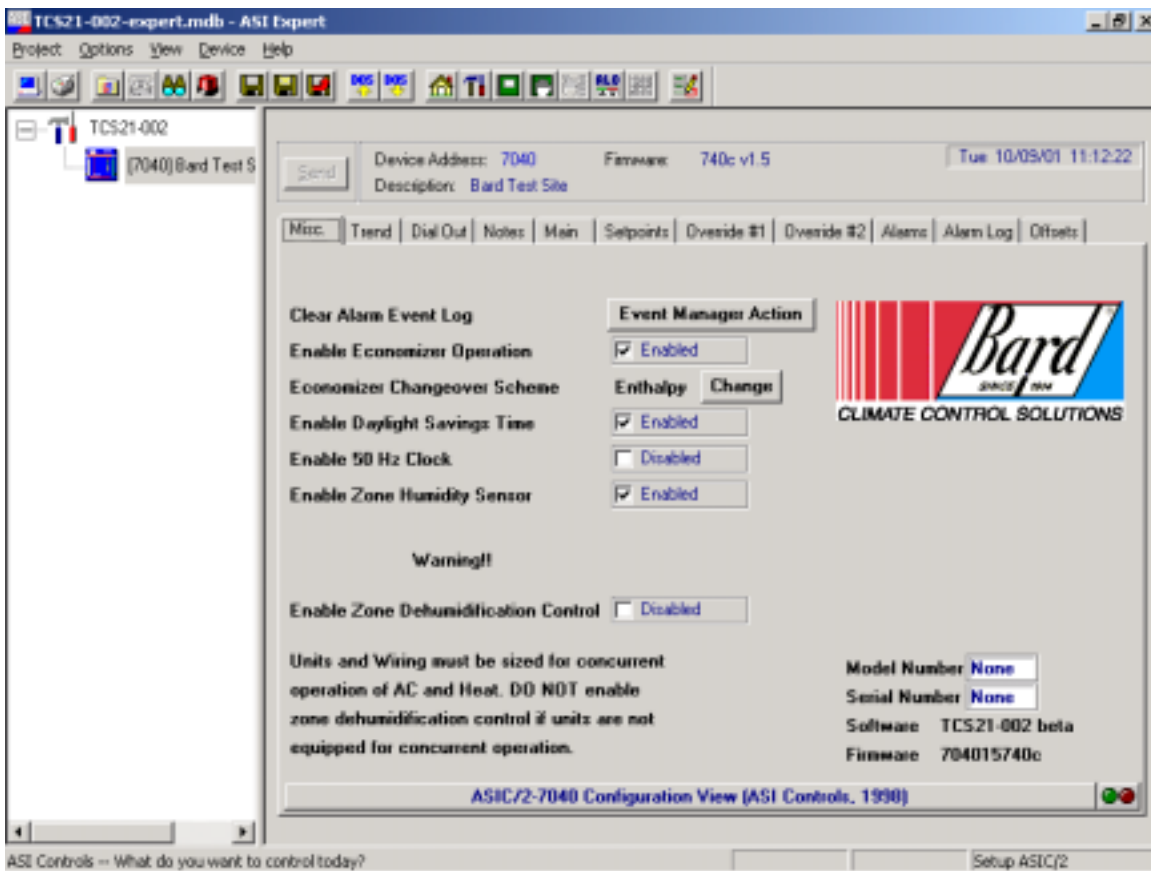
TCS21-002-expert.mdb - ASI Expert

Project Options View Device Help

TCS21-002
[7040] Bard Test S

Send
Device Address: 7040
Firmware: 740c v1.5
Description: Bard Test Site
Tue 10/09/01 11:12:22

Misc. | Trend | Dial Out | Notes | Main | Setpoints | Override #1 | Override #2 | Alarms | Alarm Log | Offsets

Clear Alarm Event Log
Event Manager Action
Enable Economizer Operation
Enabled
Economizer Changeover Scheme
Enthalpy
Change
Enable Daylight Savings Time
Enabled
Enable 50 Hz Clock
Disabled
Enable Zone Humidity Sensor
Enabled

Bard
SINCE 1914
CLIMATE CONTROL SOLUTIONS

Warning!!

Enable Zone Dehumidification Control
Disabled

Units and Wiring must be sized for concurrent operation of AC and Heat. DO NOT enable zone dehumidification control if units are not equipped for concurrent operation.

Model Number None
Serial Number None
Software TCS21-002 beta
Firmware 704015740c

ASIC/2-7040 Configuration View (ASI Controls, 1998)

ASI Controls -- What do you want to control today?
Setup ASIC/2